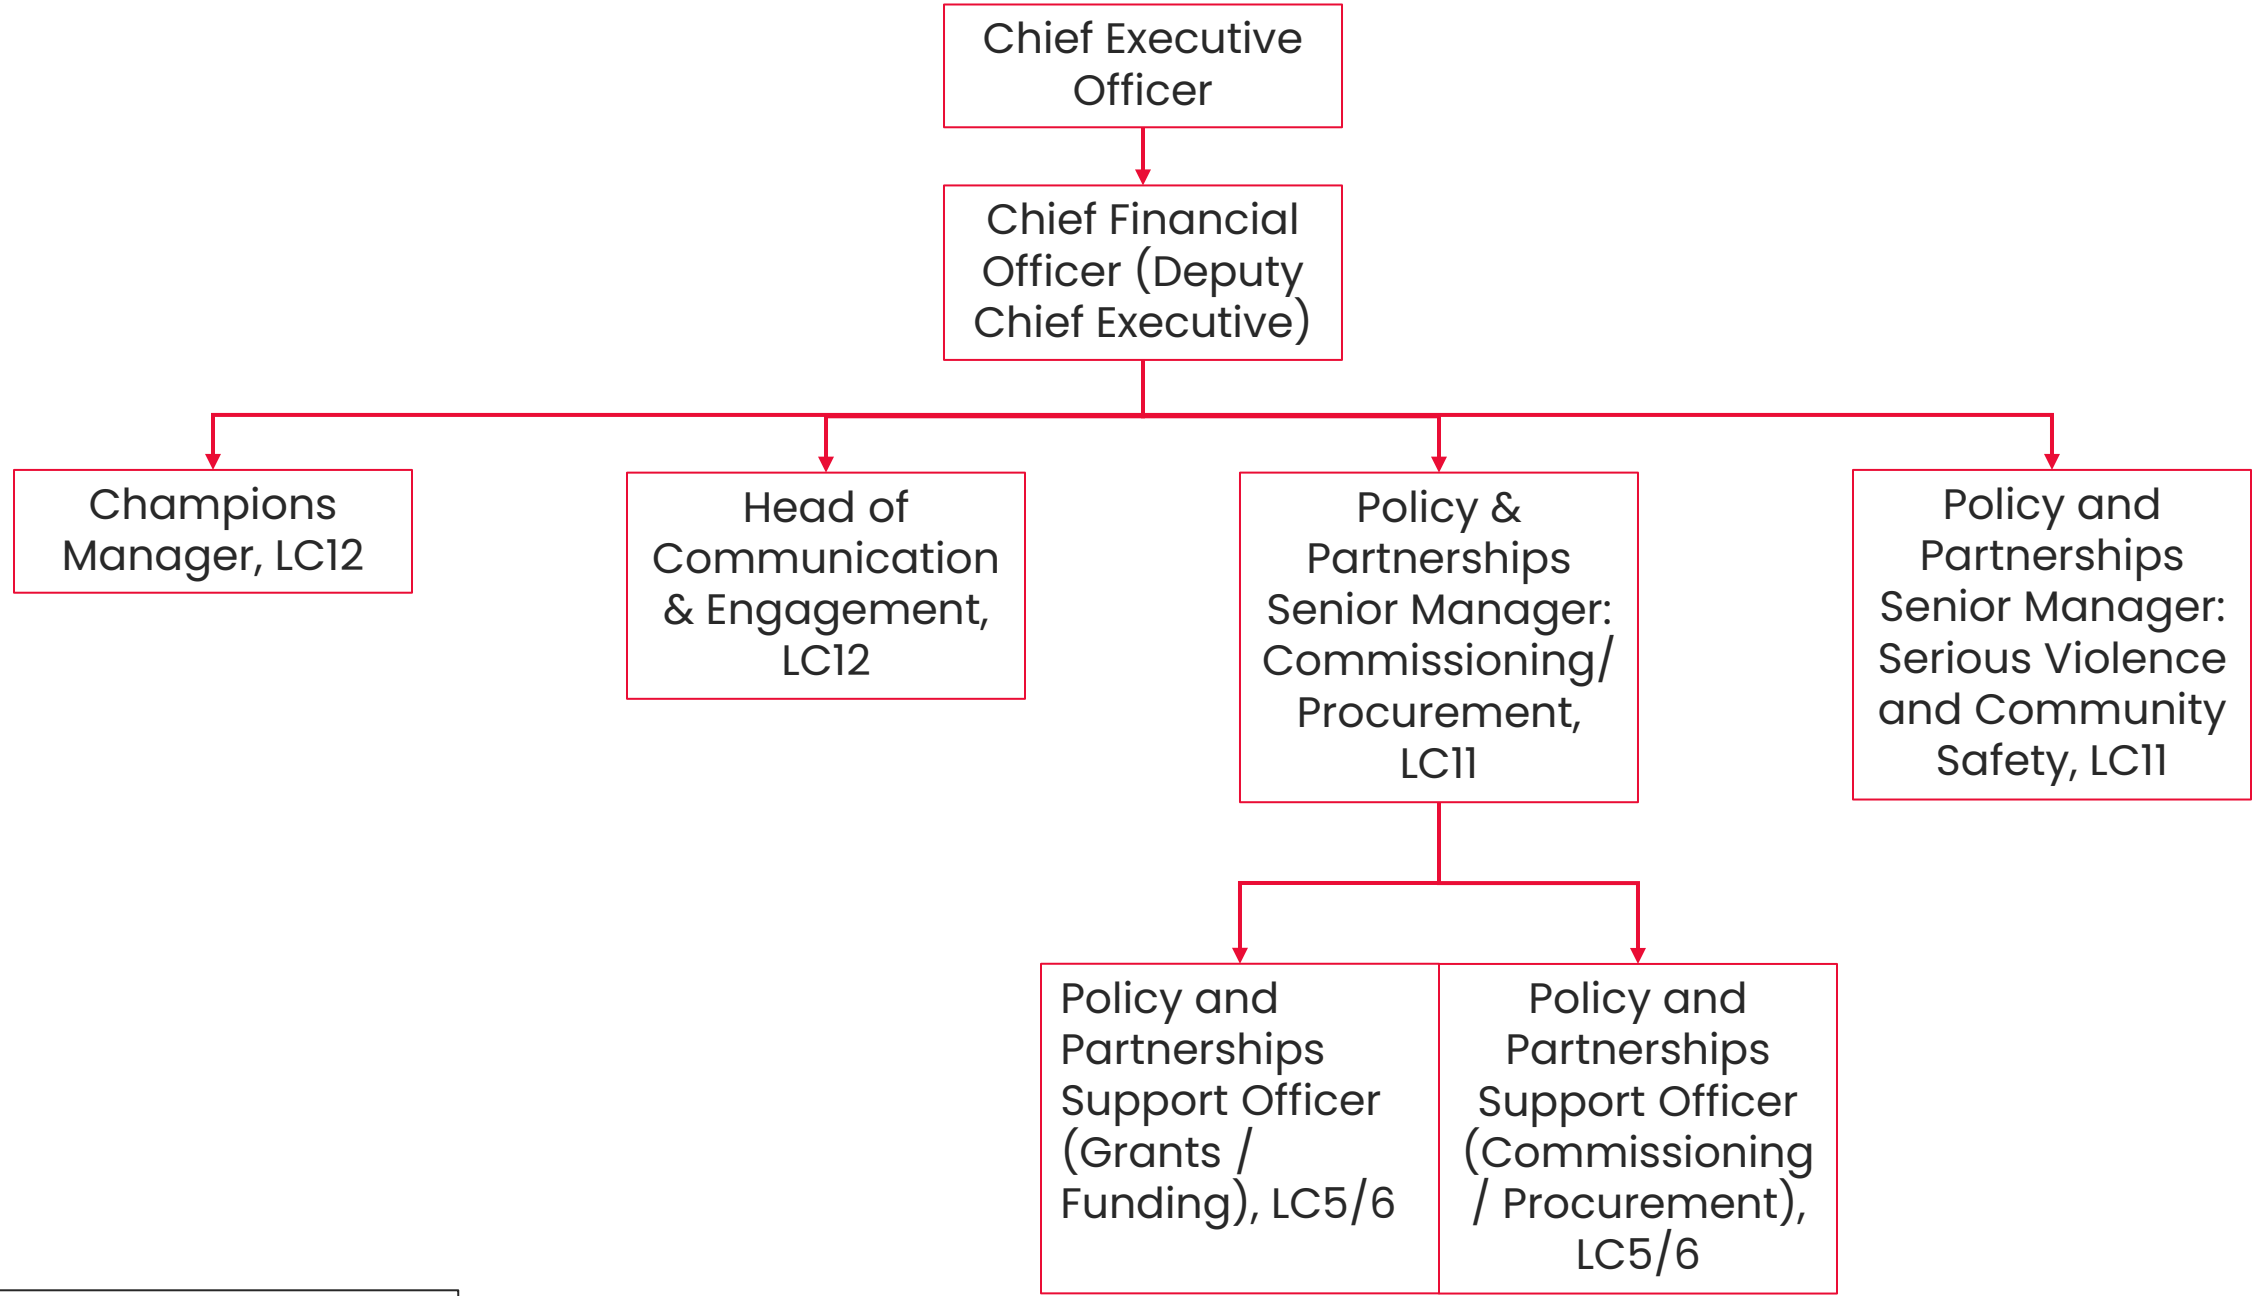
Chief Executive Officer

Chief Financial Officer (Deputy Chief Executive)

Champions Manager, LC12

Head of Communication & Engagement, LC12

Policy & Partnerships Senior Manager: Commissioning/ Procurement, LC11

Policy and Partnerships Senior Manager: Serious Violence and Community Safety, LC11

Policy and Partnerships Support Officer (Grants / Funding), LC5/6

Policy and Partnerships Support Officer (Commissioning / Procurement), LC5/6